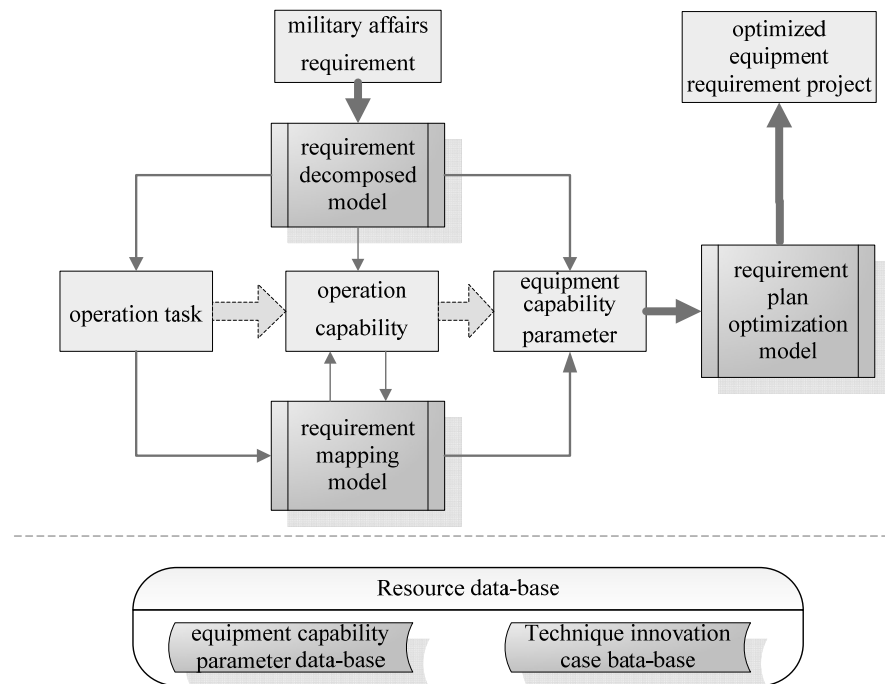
military affairs requirement

optimized equipment requirement project

requirement decomposed model

operation task

operation capability

equipment capability parameter

requirement plan optimization model

requirement mapping model

Resource data-base

equipment capability parameter data-base

Technique innovation case bata-base